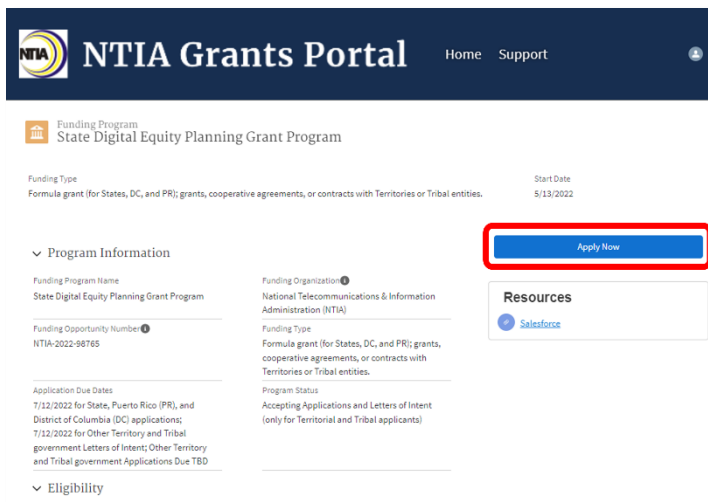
NTIA NTIA Grants Portal Home Support

Funding Program
State Digital Equity Planning Grant Program

Funding Type
Formula grant (for States, DC, and PR); grants, cooperative agreements, or contracts with Territories or Tribal entities.

Start Date
5/13/2022

Program Information

Apply Now

Funding Program Name
State Digital Equity Planning Grant Program

Funding Organization
National Telecommunications & Information Administration (NTIA)

Funding Opportunity Number
NTIA-2022-98765

Funding Type
Formula grant (for States, DC, and PR); grants, cooperative agreements, or contracts with Territories or Tribal entities.

Application Due Dates
7/12/2022 for State, Puerto Rico (PR), and District of Columbia (DC) applications; 7/12/2022 for Other Territory and Tribal government Letters of Intent; Other Territory and Tribal government Applications Due TBD

Program Status
Accepting Applications and Letters of Intent (only for Territorial and Tribal applicants)

Resources
Salesforce

Eligibility